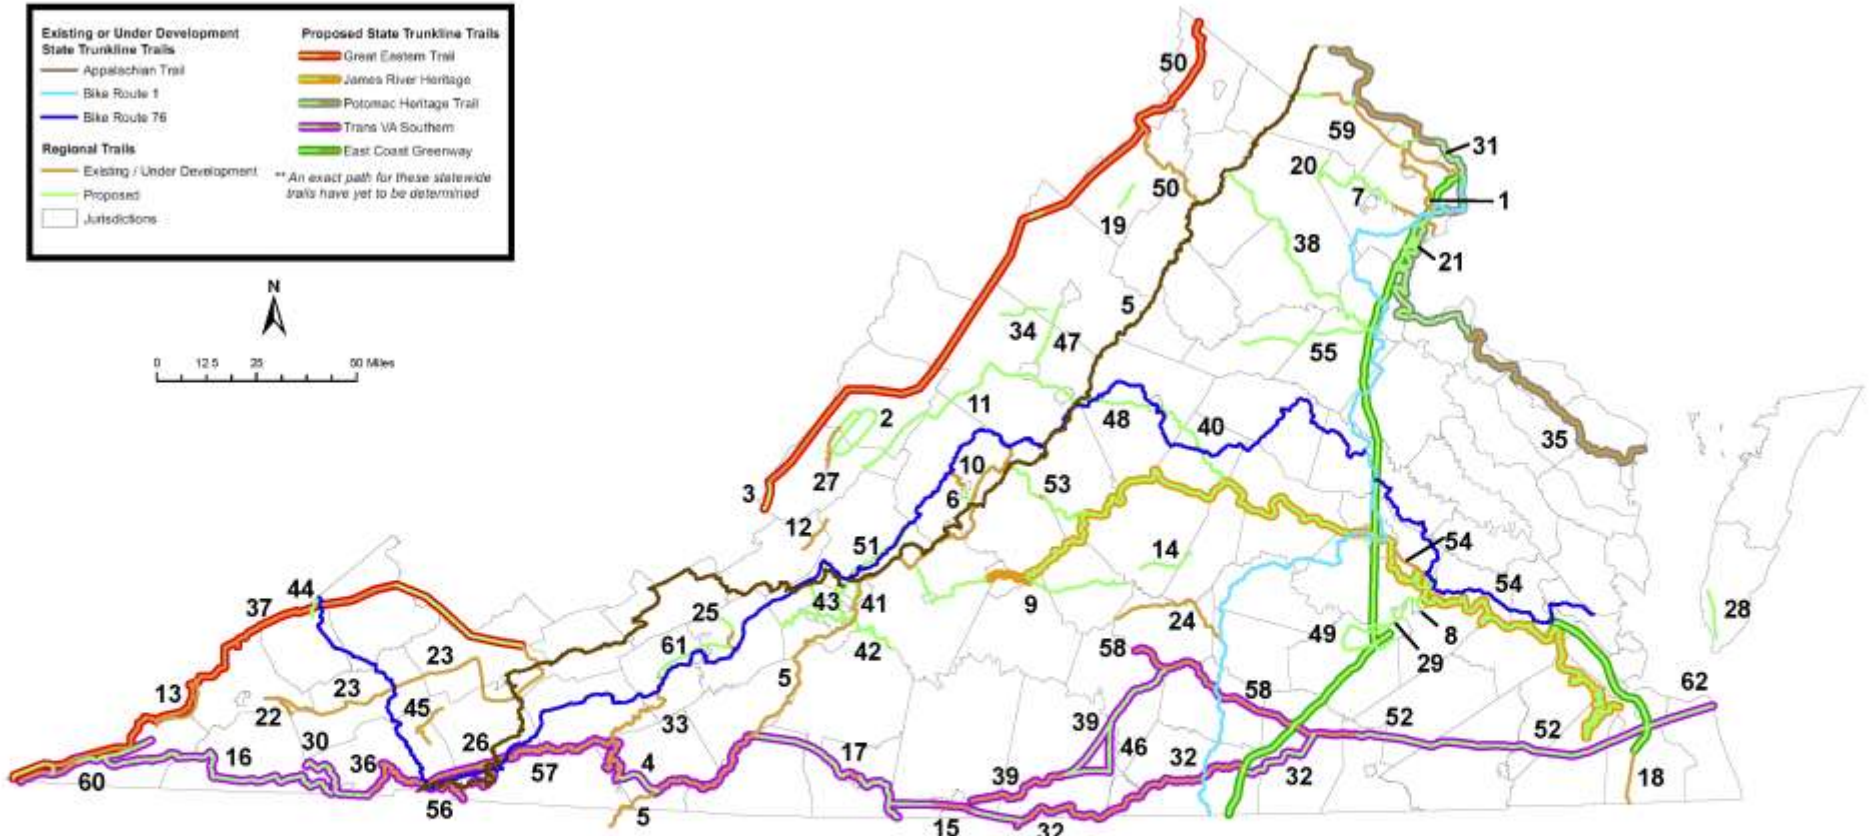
Existing or Under Development State Trunkline Trails
Appalachian Trail
Bike Route 1
Bike Route 76
Regional Trails
Existing / Under Development
Proposed
Jurisdictions

Proposed State Trunkline Trails
Great Eastern Trail
James River Heritage
Potomac Heritage Trail
Trans VA Southern
East Coast Greenway
** An exact path for these statewide trails have yet to be determined

N

0 12.5 25 50 Miles

50
59
31
20
7
1
50
19
38
21
5
34
47
55
2
11
48
40
35
3
27
10
6
53
12
51
14
54
44
37
25
43
41
9
24
54
28
13
23
61
42
58
49
8
29
23
22
45
5
33
58
52
62
30
26
39
46
52
60
16
36
57
4
17
39
32
32
18
56
5
15
32